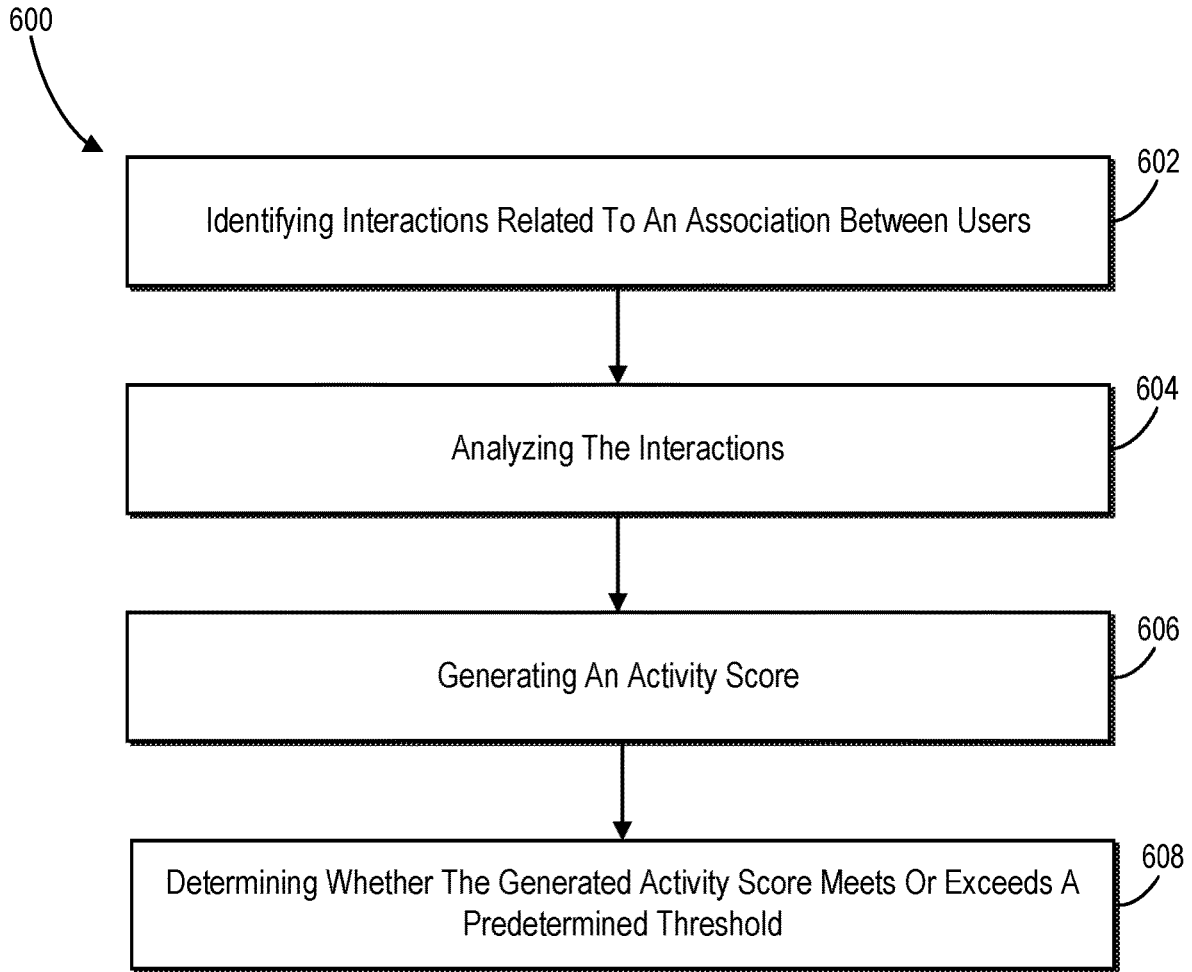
600

Identifying Interactions Related To An Association Between Users

602

Analyzing The Interactions

604

Generating An Activity Score

606

Determining Whether The Generated Activity Score Meets Or Exceeds A Predetermined Threshold

608